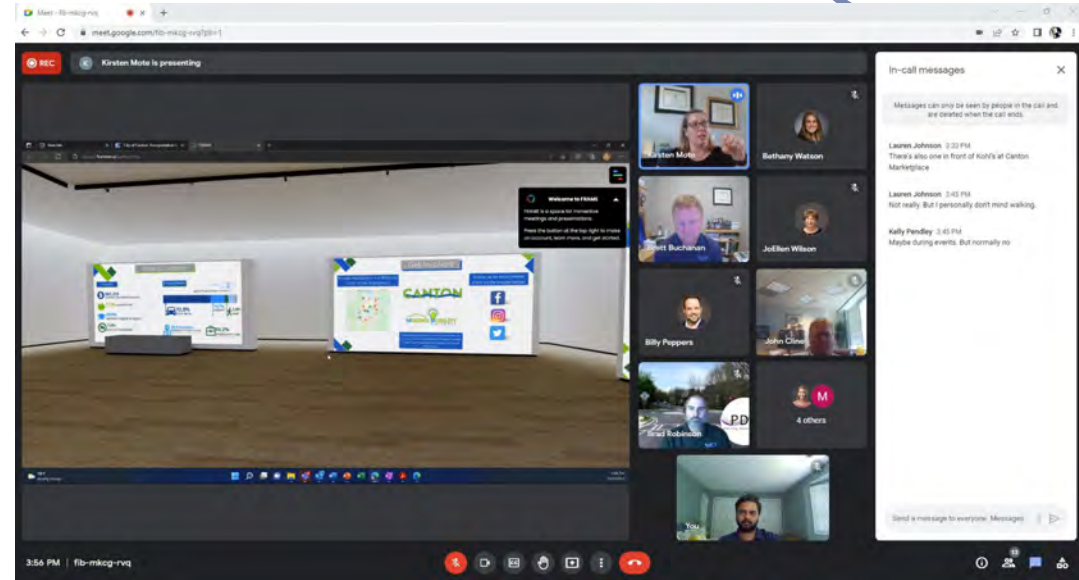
Meet - fib-mkcg-rvq

meet.google.com/fib-mkcg-rvq?pli=1

REC

Kirsten Mote is presenting

Welcome to FRAME

FRAME is a space for immersive meetings and presentations.

Press the button at the top right to make an account, learn more, and get started.

CANTON

Kirsten Mote

Bethany Watson

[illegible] Buchanan

JoEllen Wilson

Billy Poppers

John Cline

Brad Robinson

PD

4 others

You

In-call messages

Messages can only be seen by people in the call and are deleted when the call ends.

Lauren Johnson 3:33 PM
There's also one in front of Kohl's at Canton Marketplace

Lauren Johnson 3:45 PM
Not really. But I personally don't mind walking.

Kelly Pendley 3:45 PM
Maybe during events. But normally no

Send a message to everyone

3:56 PM | fib-mkcg-rvq

13